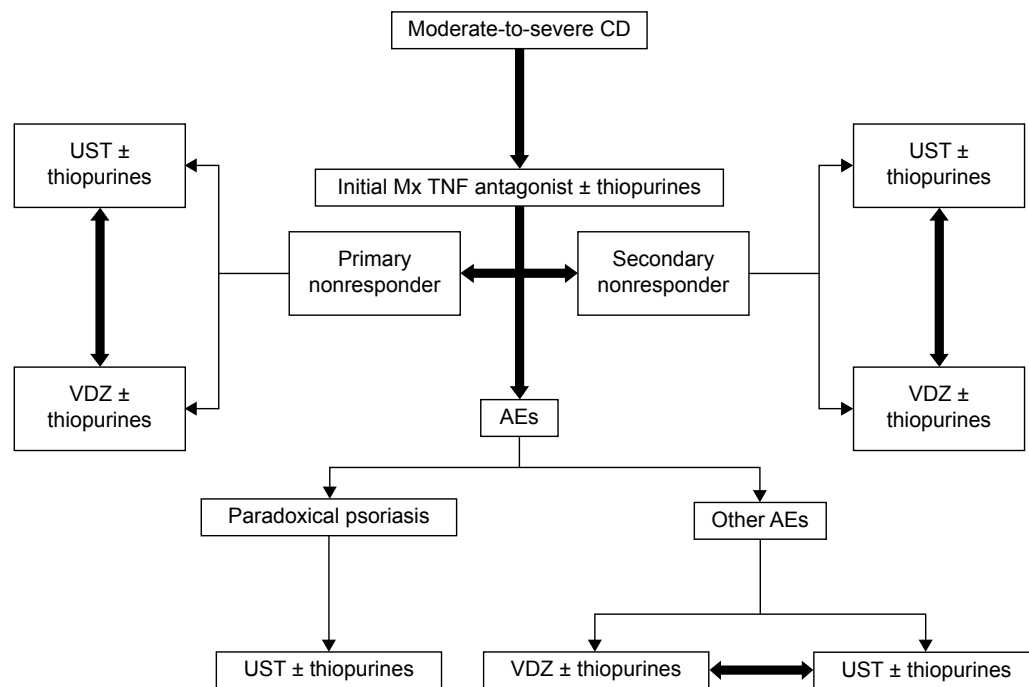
Moderate-to-severe CD

Initial Mx TNF antagonist ± thiopurines

UST ± thiopurines

VDZ ± thiopurines

Primary nonresponder

Secondary nonresponder

UST ± thiopurines

VDZ ± thiopurines

AEs

Paradoxical psoriasis

Other AEs

UST ± thiopurines

VDZ ± thiopurines

UST ± thiopurines